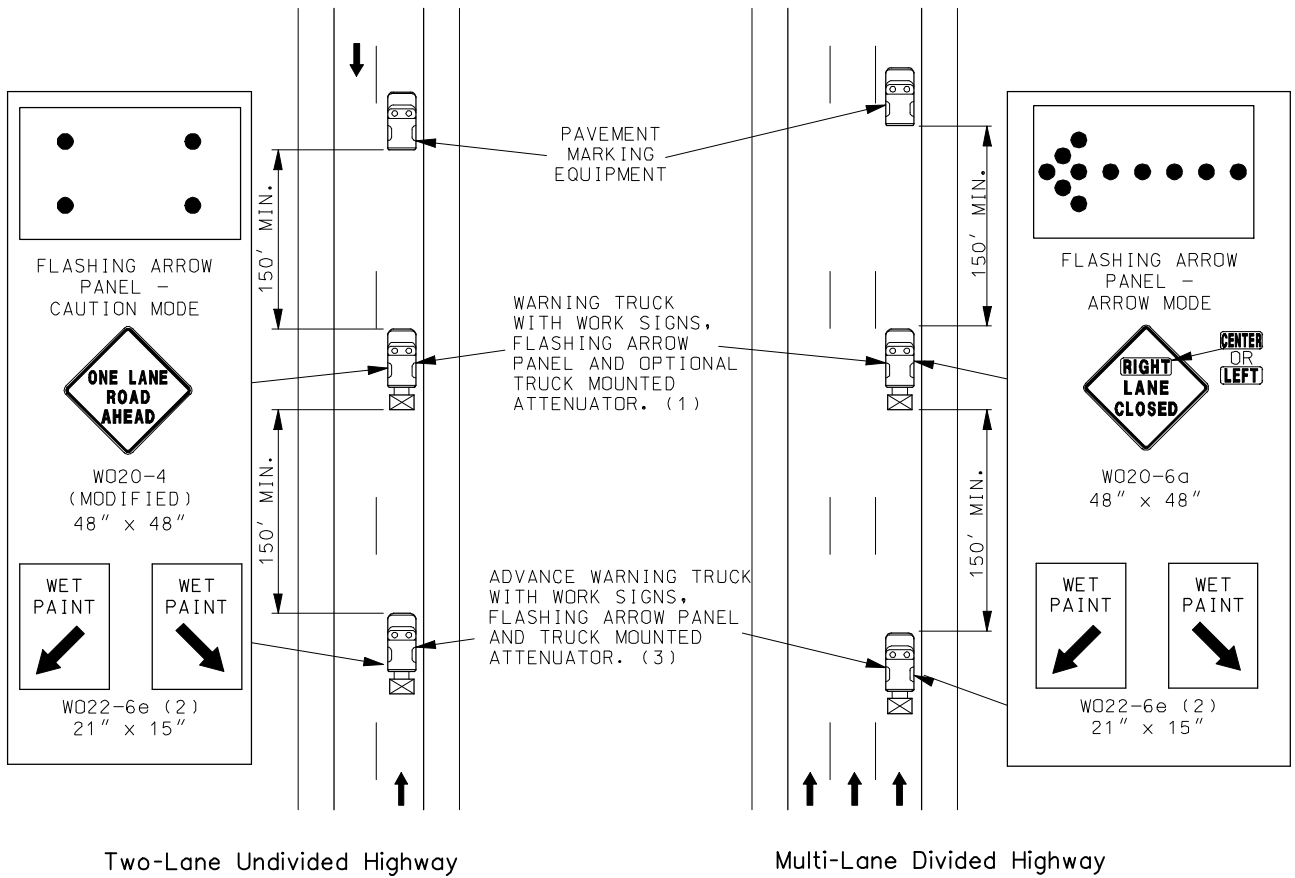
FLASHING ARROW PANEL - CAUTION MODE

ONE LANE ROAD AHEAD

W020-4 (MODIFIED) 48" x 48"

WET PAINT

WET PAINT

W022-6e (2) 21" x 15"

150' MIN.

150' MIN.

PAVEMENT MARKING EQUIPMENT

WARNING TRUCK WITH WORK SIGNS, FLASHING ARROW PANEL AND OPTIONAL TRUCK MOUNTED ATTENUATOR. (1)

ADVANCE WARNING TRUCK WITH WORK SIGNS, FLASHING ARROW PANEL AND TRUCK MOUNTED ATTENUATOR. (3)

150' MIN.

150' MIN.

FLASHING ARROW PANEL - ARROW MODE

CENTER OR LEFT

RIGHT LANE CLOSED

W020-6a 48" x 48"

WET PAINT

WET PAINT

W022-6e (2) 21" x 15"

Two-Lane Undivided Highway

Multi-Lane Divided Highway